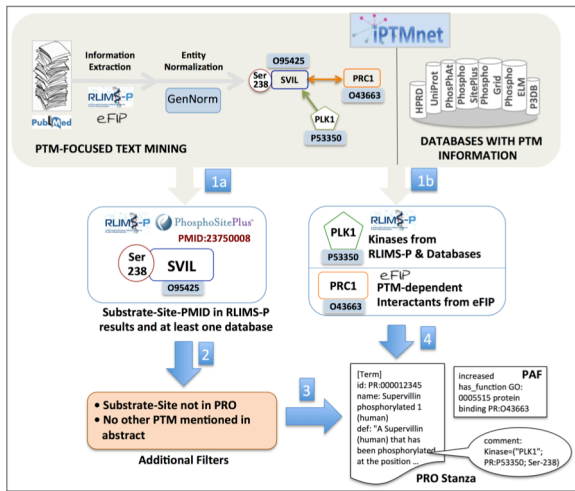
iPTMnet

Information Extraction

RLIMS-P

eFIP

PubMed

Entity Normalization

GenNorm

O95425

Ser 238

SVIL

PRC1

O43663

PLK1

P53350

HPRD

UniProt

PhosPhAt

Phospho SitePlus

Phospho Grid

Phospho ELM

P3DB

PTM-FOCUSED TEXT MINING

DATABASES WITH PTM INFORMATION

1a

1b

RLIMS-P PhosphoSitePlus

PMID:23750008

Ser 238

SVIL

O95425

Substrate-Site-PMID in RLIMS-P results and at least one database

PLK1

P53350

RLIMS-P

Kinases from RLIMS-P & Databases

PRC1

O43663

eFIP

PTM-dependent Interactants from eFIP

2

4

3

• Substrate-Site not in PRO
• No other PTM mentioned in abstract

Additional Filters

[Term]
id: PR:000012345
name: Supervillin phosphorylated 1 (human)
def: "A Supervillin (human) that has been phosphorylated at the position ...

increased has_function GO: 0005515 protein binding PR:O43663

PAF

comment: Kinase=("PLK1"; PR:P53350; Ser-238)

PRO Stanza